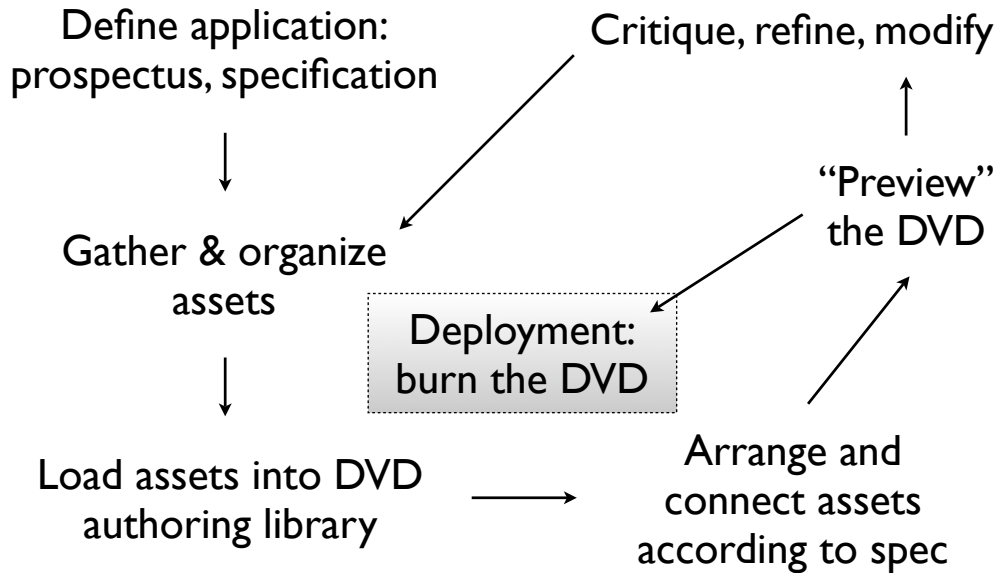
Define application: prospectus, specification

Critique, refine, modify

"Preview" the DVD

Gather & organize assets

Deployment: burn the DVD

Load assets into DVD authoring library

Arrange and connect assets according to spec